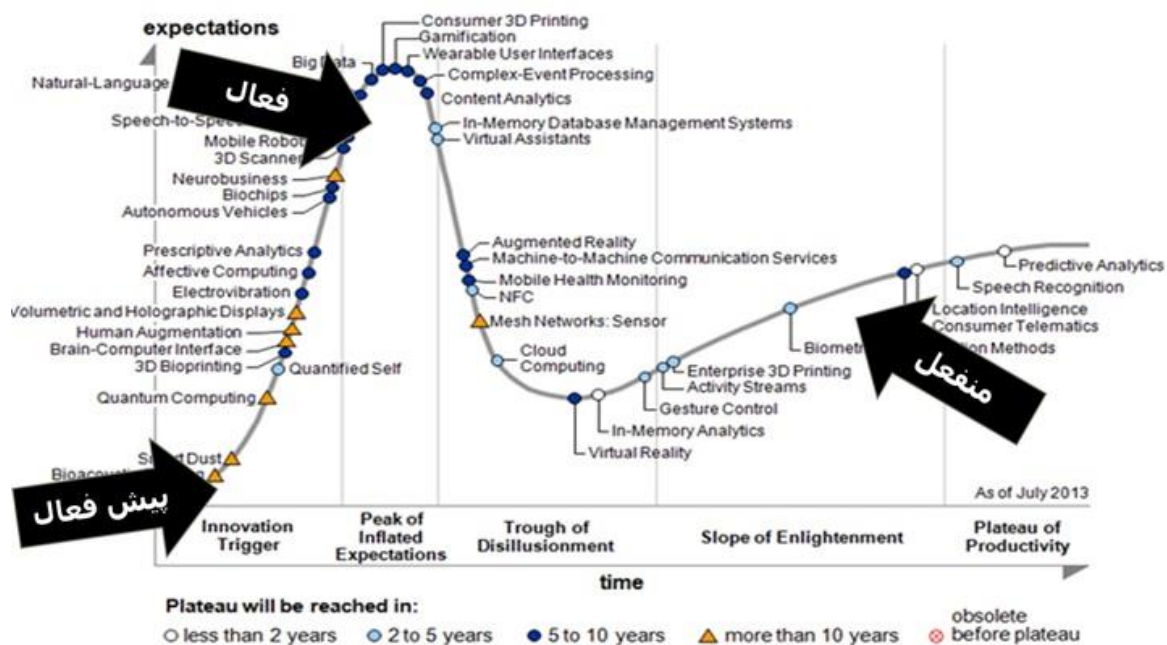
expectations

Consumer 3D Printing
Gamification
Wearable User Interfaces
Big Data
Complex-Event Processing
Natural-Language
Content Analytics
فعال
Speech-to-Spe
In-Memory Database Management Systems
Mobile Robo
Virtual Assistants
3D Scanne
Neurobusiness
Biochips
Autonomous Vehicles
Augmented Reality
Prescriptive Analytics
Machine-to-Machine Communication Services
Affective Computing
Mobile Health Monitoring
Electrovibration
NFC
Predictive Analytics
Speech Recognition
Volumetric and Holographic Displays
Mesh Networks: Sensor
Location Intelligence
Human Augmentation
Consumer Telematics
Brain-Computer Interface
tion Methods
Cloud Computing
3D Bioprinting
Quantified Self
Biometr
Enterprise 3D Printing
منفعل
Activity Streams
Quantum Computing
Gesture Control
In-Memory Analytics
S t Dust
Virtual Reality
Bioacou
پیش فعال
As of July 2013

Innovation Trigger
Peak of Inflated Expectations
Trough of Disillusionment
Slope of Enlightenment
Plateau of Productivity

time

Plateau will be reached in:
less than 2 years
2 to 5 years
5 to 10 years
more than 10 years
obsolete before plateau